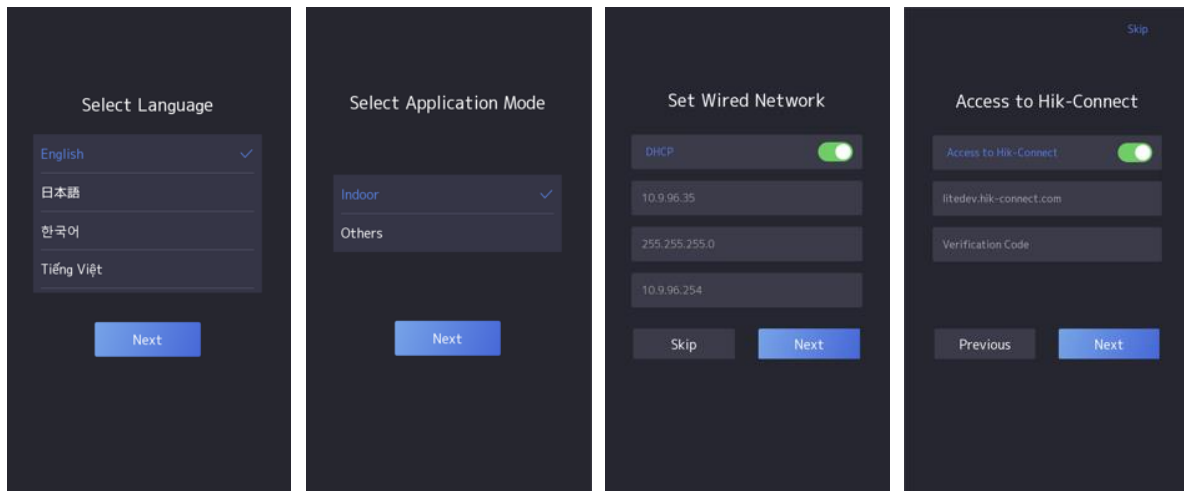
Select Language

English

日本語

한국어

Tiếng Việt

Next

Select Application Mode

Indoor

Others

Next

Set Wired Network

DHCP

10.9.96.35

255.255.255.0

10.9.96.254

Skip

Next

Skip

Access to Hik-Connect

Access to Hik-Connect

litedev.hik-connect.com

Verification Code

Previous

Next